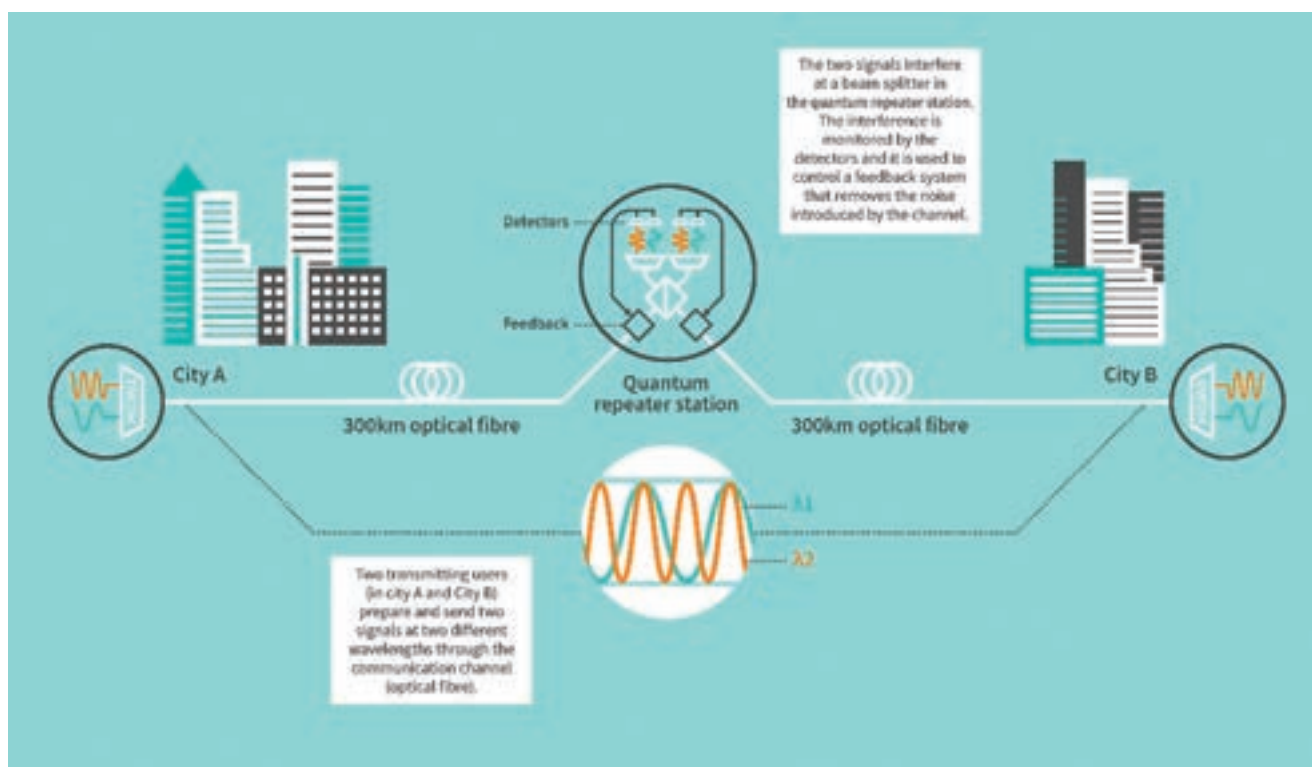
The two signals interfere at a beam splitter in the quantum repeater station. The interference is monitored by the detectors and it is used to control a feedback system that removes the noise introduced by the channel.

Detectors

Feedback

City A

Quantum repeater station

City B

300km optical fibre

300km optical fibre

λ1

λ2

Two transmitting users (in city A and City B) prepare and send two signals at two different wavelengths through the communication channel (optical fibre).